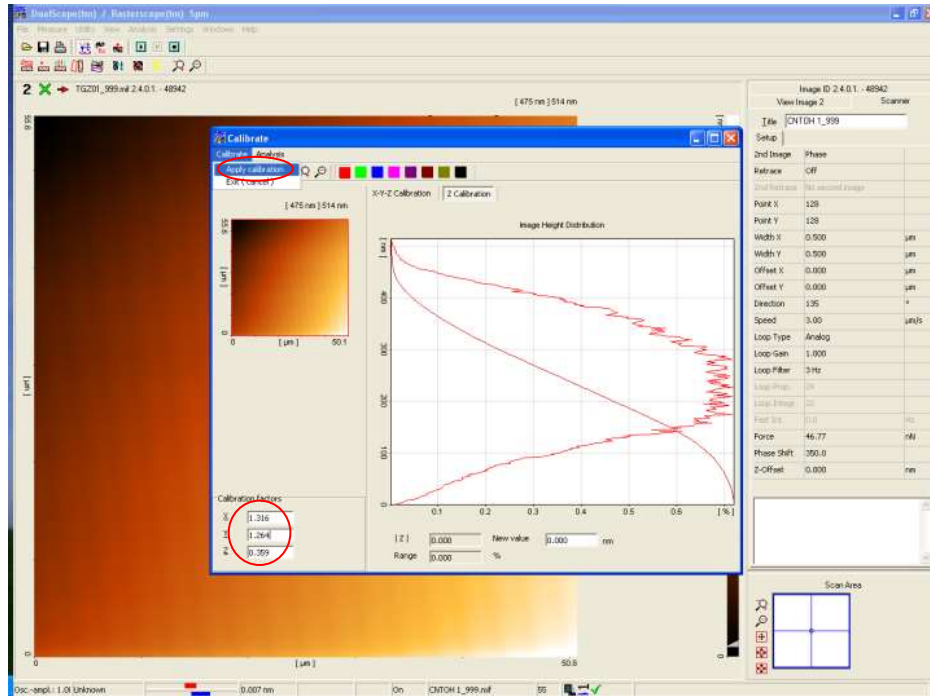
DualScope(tm) / Rasterscope(tm) 5pm

File Measure Utility View Analysis Settings Windows Help

2 TGZ01_999.mil 2.4.0.1. - 48942

[ 475 nm ] 514 nm

50.6

[ µm ]

0

0

[ µm ]

50.6

Calibrate

Calibrate Analysis

Apply calibration

Exit ( Cancel )

[ 475 nm ] 514 nm

50.1

[ µm ]

0

0

[ µm ]

50.1

X-Y-Z Calibration

Z Calibration

Image Height Distribution

[ nm ]

400

300

200

100

0.1

0.2

0.3

0.4

0.5

0.6

[ % ]

[ Z ]

0.000

New value

0.000

nm

Range

0.000

%

Calibration factors

X

1.316

Y

1.264

Z

0.359

Image ID 2.4.0.1. - 48942

View Image 2

Scanner

Title

CNTOH 1_999

Setup

| | | |
|---|---|---|
| 2nd Image | Phase | |
| Retrace | Off | |
| 2nd Retrace | No second image | |
| Point X | 128 | |
| Point Y | 128 | |
| Width X | 0.500 | µm |
| Width Y | 0.500 | µm |
| Offset X | 0.000 | µm |
| Offset Y | 0.000 | µm |
| Direction | 135 | ° |
| Speed | 3.00 | µm/s |
| Loop Type | Analog | |
| Loop Gain | 1.000 | |
| Loop Filter | 3 Hz | |
| Loop Prop. | 20 | |
| Loop Integr. | 22 | |
| Fast Int. | 0.0 | Hz |
| Force | 46.77 | nN |
| Phase Shift | 350.0 | |
| Z-Offset | 0.000 | nm |

Scan Area

Osc.-ampl.: 1.0 Unknown

0.007 nm

On

CNTOH 1_999.mif

55